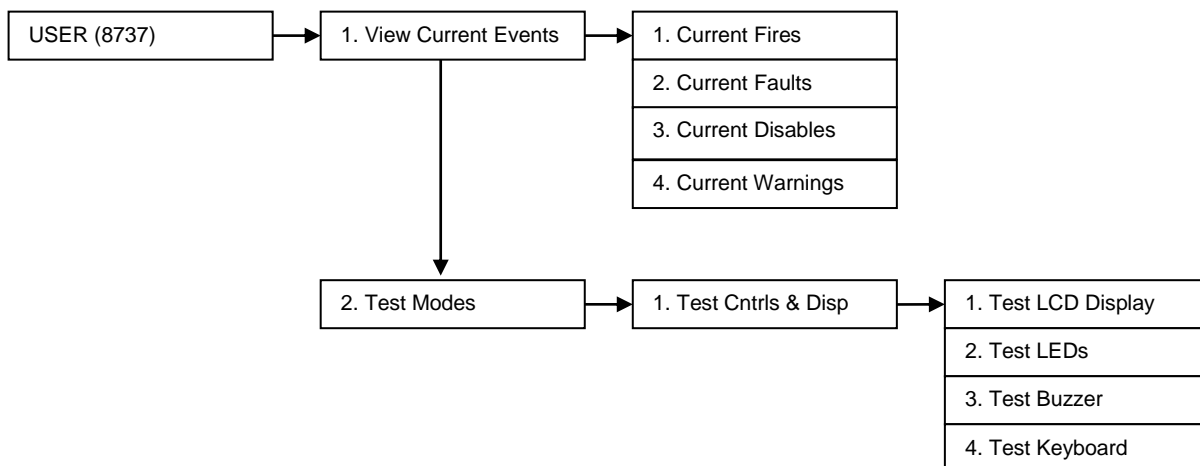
USER (8737)

1. View Current Events

1. Current Fires
2. Current Faults
3. Current Disables
4. Current Warnings

2. Test Modes

1. Test Cntrls & Disp

1. Test LCD Display
2. Test LEDs
3. Test Buzzer
4. Test Keyboard